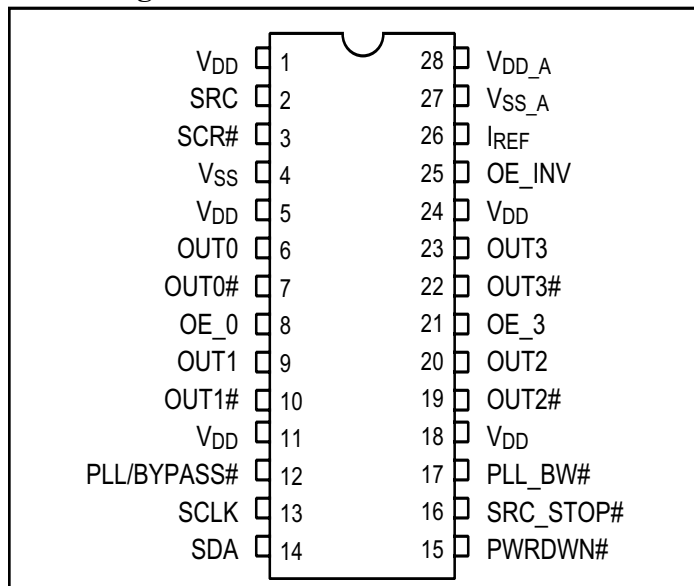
$V_{DD}$ 1
SRC 2
SCR# 3
$V_{SS}$ 4
$V_{DD}$ 5
OUT0 6
OUT0# 7
OE_0 8
OUT1 9
OUT1# 10
$V_{DD}$ 11
PLL/BYPASS# 12
SCLK 13
SDA 14

28 $V_{DD\_A}$
27 $V_{SS\_A}$
26 $I_{REF}$
25 OE_INV
24 $V_{DD}$
23 OUT3
22 OUT3#
21 OE_3
20 OUT2
19 OUT2#
18 $V_{DD}$
17 PLL_BW#
16 SRC_STOP#
15 PWRDWN#